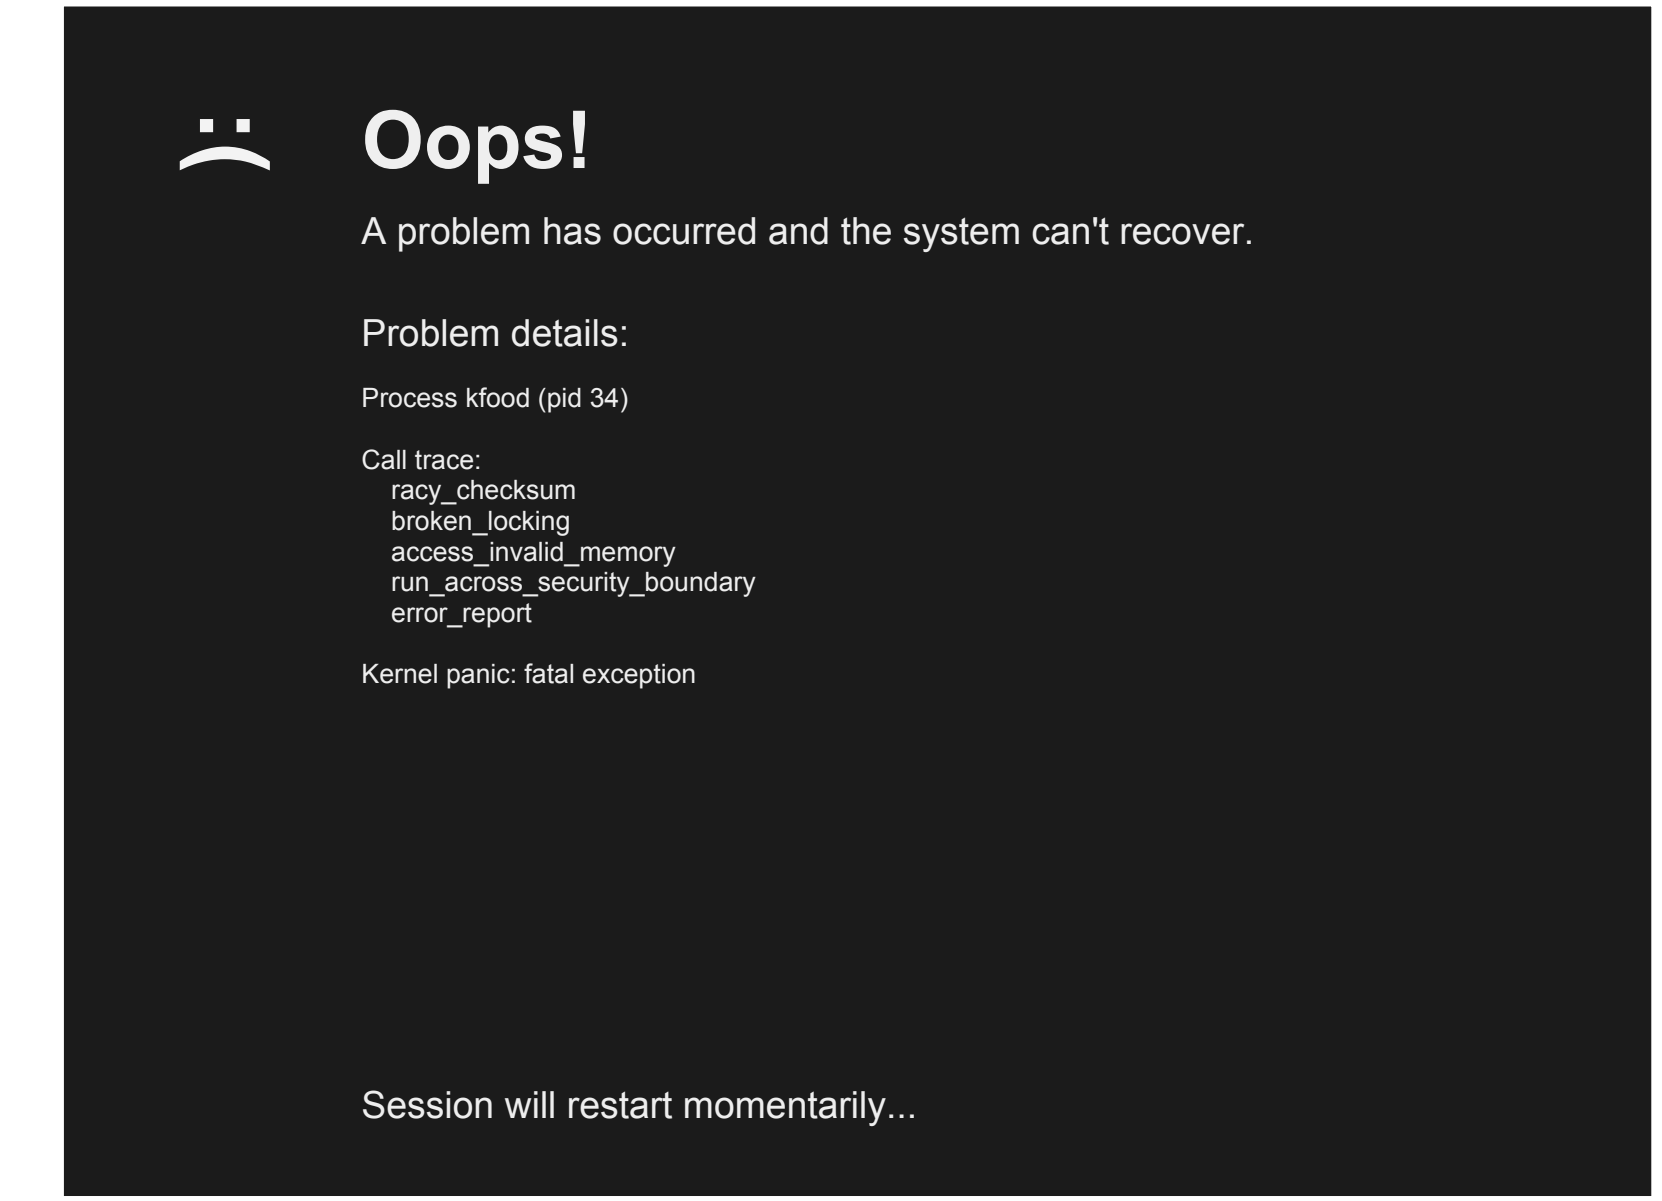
:(

Oops!

A problem has occurred and the system can't recover.

Problem details:

Process kfood (pid 34)

Call trace:
racy_checksum
broken_locking
access_invalid_memory
run_across_security_boundary
error_report

Kernel panic: fatal exception

Session will restart momentarily...